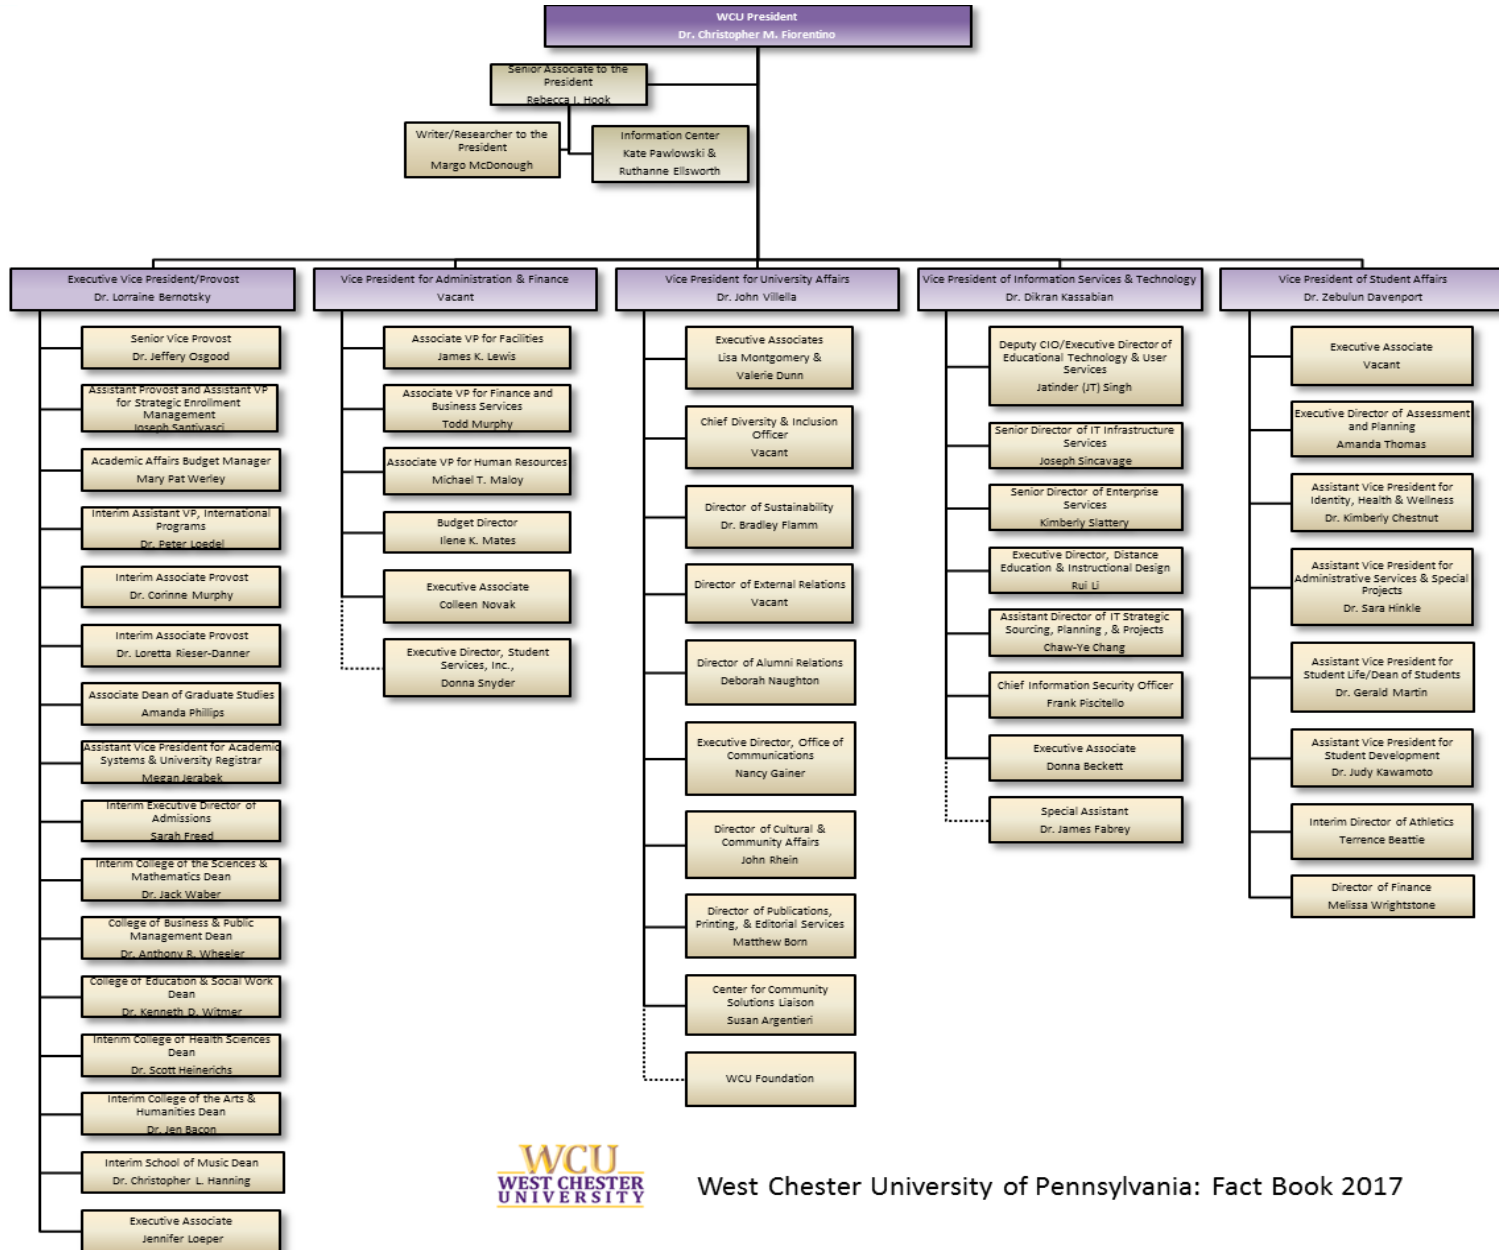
WCU President
Dr. Christopher M. Fiorentino

Senior Associate to the President
Rebecca I. Hook

Writer/Researcher to the President
Margo McDonough

Information Center
Kate Pawlowski & Ruthanne Ellsworth

Executive Vice President/Provost
Dr. Lorraine Bernotsky

Senior Vice Provost
Dr. Jeffery Osgood

Assistant Provost and Assistant VP for Strategic Enrollment Management
Joseph Santivasci

Academic Affairs Budget Manager
Mary Pat Werley

Interim Assistant VP, International Programs
Dr. Peter Loedel

Interim Associate Provost
Dr. Corinne Murphy

Interim Associate Provost
Dr. Loretta Rieser-Danner

Associate Dean of Graduate Studies
Amanda Phillips

Assistant Vice President for Academic Systems & University Registrar
Megan Jerabek

Interim Executive Director of Admissions
Sarah Freed

Interim College of the Sciences & Mathematics Dean
Dr. Jack Waber

College of Business & Public Management Dean
Dr. Anthony R. Wheeler

College of Education & Social Work Dean
Dr. Kenneth D. Witmer

Interim College of Health Sciences Dean
Dr. Scott Heinerichs

Interim College of the Arts & Humanities Dean
Dr. Jen Bacon

Interim School of Music Dean
Dr. Christopher L. Hanning

Executive Associate
Jennifer Loeper

Vice President for Administration & Finance
Vacant

Associate VP for Facilities
James K. Lewis

Associate VP for Finance and Business Services
Todd Murphy

Associate VP for Human Resources
Michael T. Maloy

Budget Director
Ilene K. Mates

Executive Associate
Colleen Novak

Executive Director, Student Services, Inc.,
Donna Snyder

Vice President for University Affairs
Dr. John Villella

Executive Associates
Lisa Montgomery & Valerie Dunn

Chief Diversity & Inclusion Officer
Vacant

Director of Sustainability
Dr. Bradley Flamm

Director of External Relations
Vacant

Director of Alumni Relations
Deborah Naughton

Executive Director, Office of Communications
Nancy Gainer

Director of Cultural & Community Affairs
John Rhein

Director of Publications, Printing, & Editorial Services
Matthew Born

Center for Community Solutions Liaison
Susan Argentieri

WCU Foundation

Vice President of Information Services & Technology
Dr. Dikran Kassabian

Deputy CIO/Executive Director of Educational Technology & User Services
Jatinder (JT) Singh

Senior Director of IT Infrastructure Services
Joseph Sincavage

Senior Director of Enterprise Services
Kimberly Slattery

Executive Director, Distance Education & Instructional Design
Rui Li

Assistant Director of IT Strategic Sourcing, Planning , & Projects
Chaw-Ye Chang

Chief Information Security Officer
Frank Piscitello

Executive Associate
Donna Beckett

Special Assistant
Dr. James Fabrey

Vice President of Student Affairs
Dr. Zebulun Davenport

Executive Associate
Vacant

Executive Director of Assessment and Planning
Amanda Thomas

Assistant Vice President for Identity, Health & Wellness
Dr. Kimberly Chestnut

Assistant Vice President for Administrative Services & Special Projects
Dr. Sara Hinkle

Assistant Vice President for Student Life/Dean of Students
Dr. Gerald Martin

Assistant Vice President for Student Development
Dr. Judy Kawamoto

Interim Director of Athletics
Terrence Beattie

Director of Finance
Melissa Wrightstone

WCU
WEST CHESTER UNIVERSITY

West Chester University of Pennsylvania: Fact Book 2017